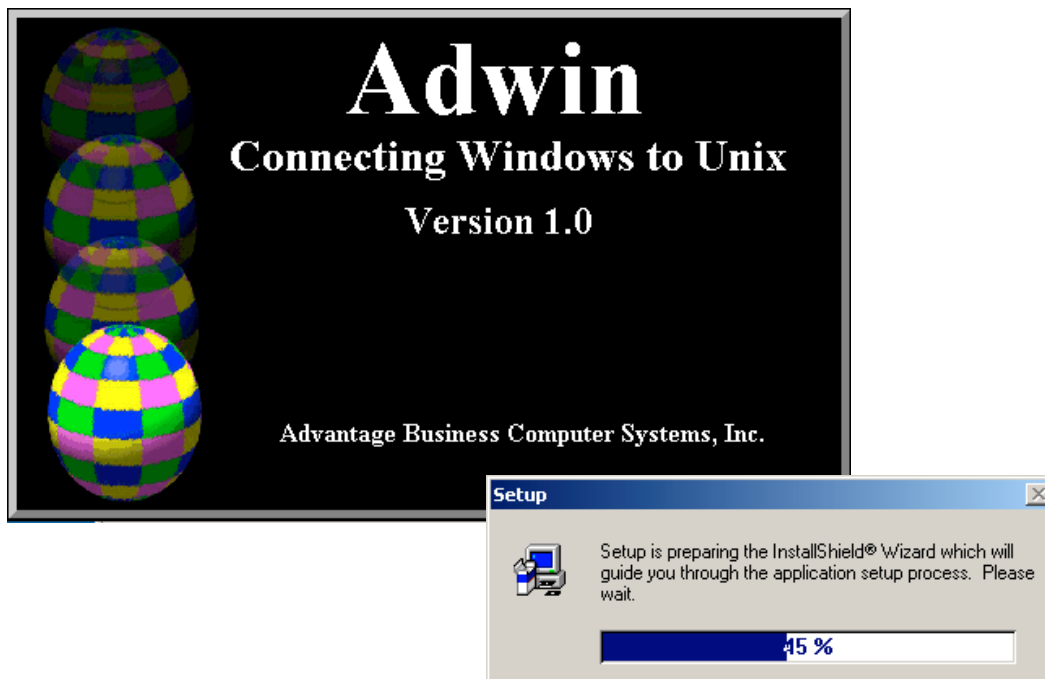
Adwin

Connecting Windows to Unix

Version 1.0

Advantage Business Computer Systems, Inc.

Setup

Setup is preparing the InstallShield® Wizard which will guide you through the application setup process. Please wait.

45 %